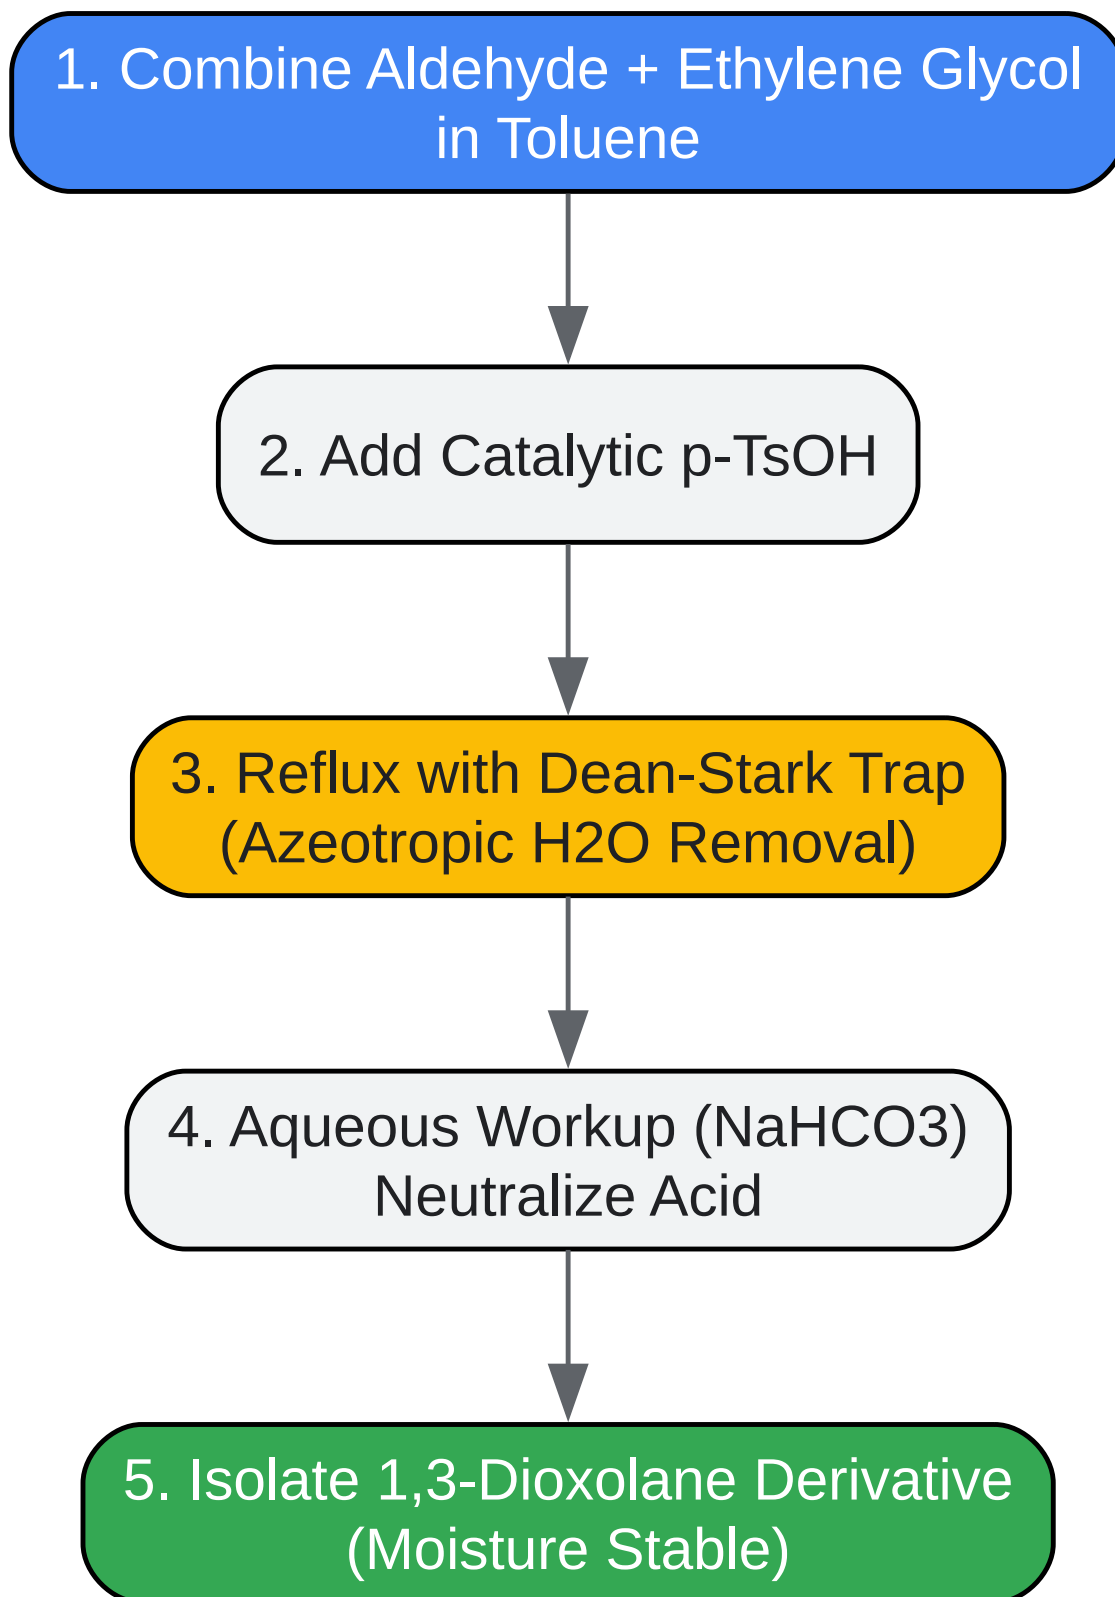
1. Combine Aldehyde + Ethylene Glycol in Toluene

2. Add Catalytic p-TsOH

3. Reflux with Dean-Stark Trap (Azeotropic H2O Removal)

4. Aqueous Workup (NaHCO3) Neutralize Acid

5. Isolate 1,3-Dioxolane Derivative (Moisture Stable)